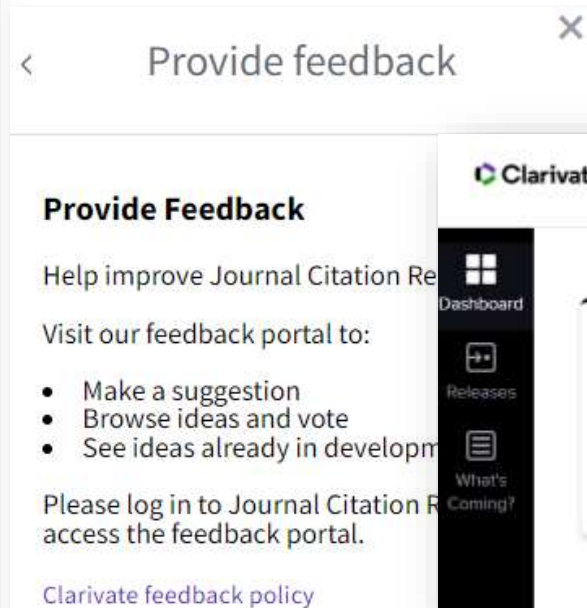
<

Provide feedback

×

Provide Feedback

Help improve Journal Citation Re

Visit our feedback portal to:

- Make a suggestion
- Browse ideas and vote
- See ideas already in developm

Please log in to Journal Citation R access the feedback portal.

Clarivate feedback policy

Clarivat

Dashboard

Releases

What's Coming?